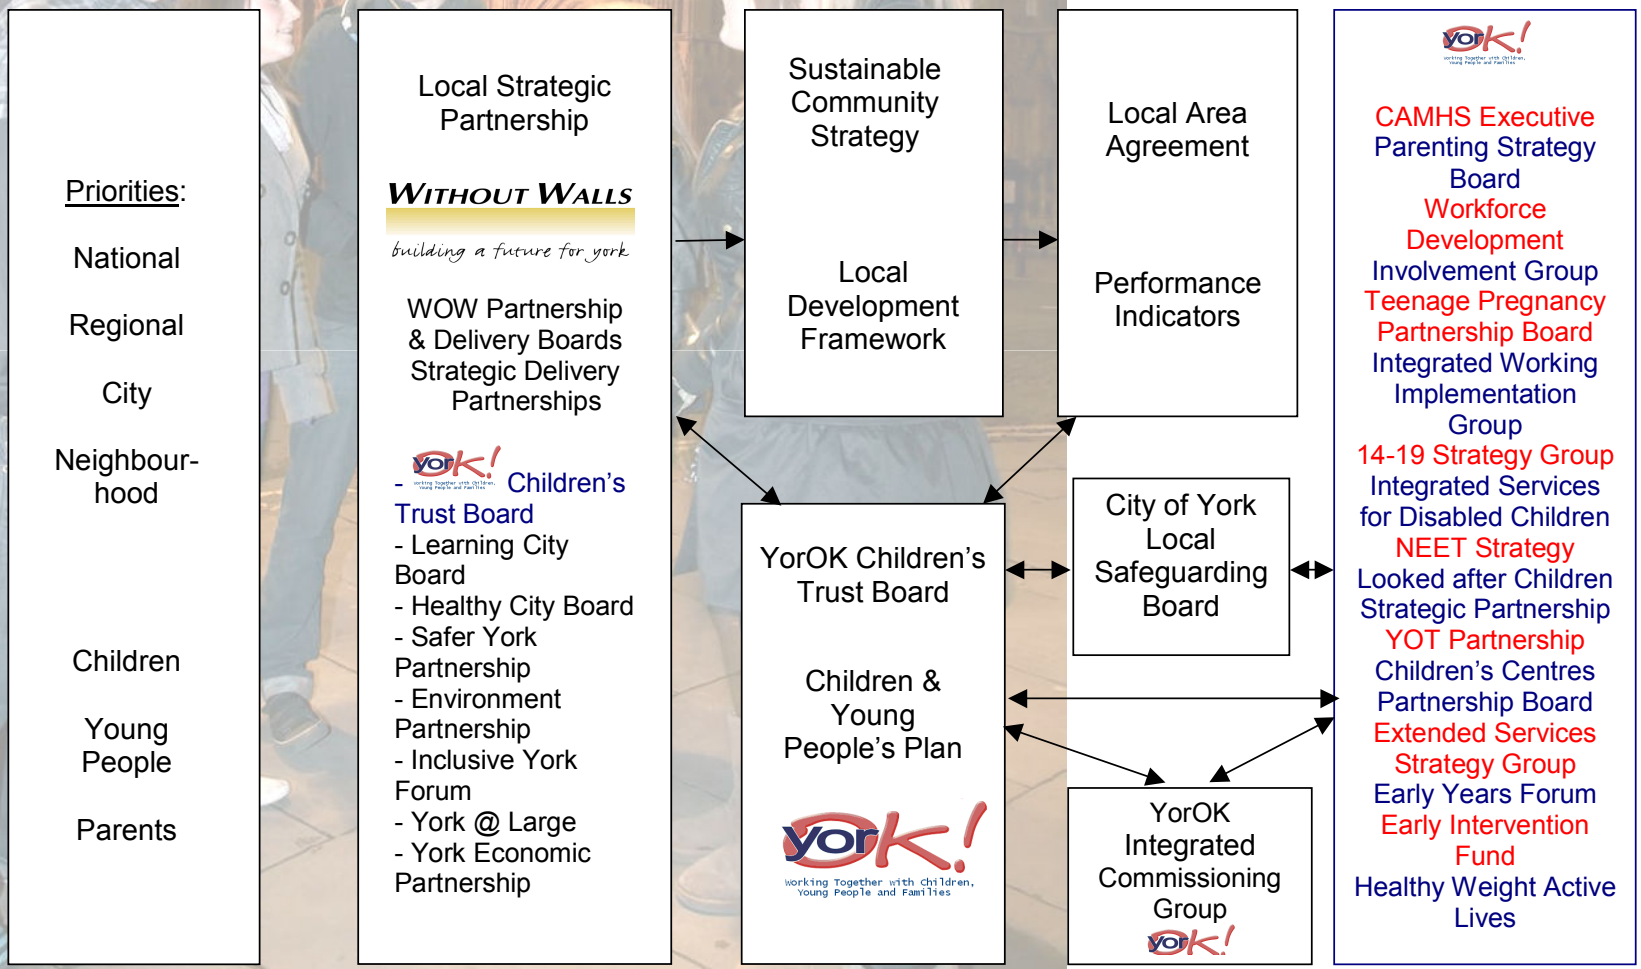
Priorities:

National

Regional

City

Neighbourhood

Children

Young People

Parents

Local Strategic Partnership

WITHOUT WALLS

building a future for york

WOW Partnership & Delivery Boards Strategic Delivery Partnerships

yorK! working together with children, young people and families

- Children's Trust Board
- Learning City Board
- Healthy City Board
- Safer York Partnership
- Environment Partnership
- Inclusive York Forum
- York @ Large
- York Economic Partnership

Sustainable Community Strategy

Local Development Framework

Local Area Agreement

Performance Indicators

YorOK Children's Trust Board

Children & Young People's Plan

yorK! working together with children, young people and families

City of York Local Safeguarding Board

YorOK Integrated Commissioning Group

yorK!

yorK! working together with children, young people and families

CAMHS Executive
Parenting Strategy Board
Workforce Development
Involvement Group
Teenage Pregnancy Partnership Board
Integrated Working Implementation Group
14-19 Strategy Group
Integrated Services for Disabled Children
NEET Strategy
Looked after Children Strategic Partnership
YOT Partnership
Children's Centres Partnership Board
Extended Services Strategy Group
Early Years Forum
Early Intervention Fund
Healthy Weight Active Lives